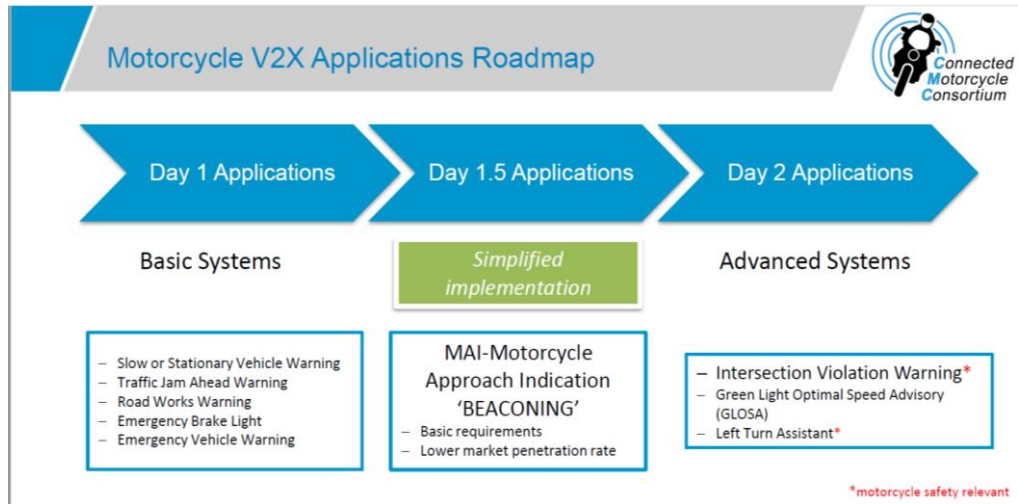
Motorcycle V2X Applications Roadmap

Connected Motorcycle Consortium

Day 1 Applications

Day 1.5 Applications

Day 2 Applications

Basic Systems

Simplified implementation

Advanced Systems

– Slow or Stationary Vehicle Warning
– Traffic Jam Ahead Warning
– Road Works Warning
– Emergency Brake Light
– Emergency Vehicle Warning

MAI-Motorcycle Approach Indication 'BEACONING'
– Basic requirements
– Lower market penetration rate

– Intersection Violation Warning*
– Green Light Optimal Speed Advisory (GLOSA)
– Left Turn Assistant*

*motorcycle safety relevant